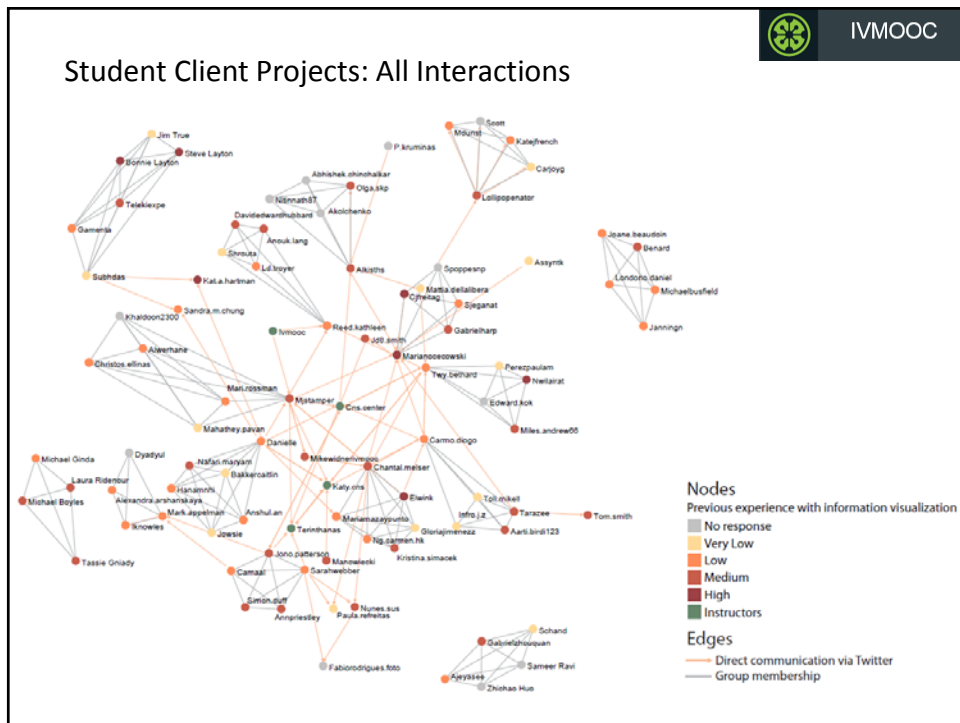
IVMOOC

Student Client Projects: All Interactions

Jim True
Bonnie Layton
Steve Layton
Telekiexpe
Gamenia
Subhdas
P.kruminas
Abhishek.chinchalkar
Nitinnath87
Olga.skp
Akolchenko
Davidedwardhubbard
Anouk.lang
Shrouta
Ld.kroyer
Alksths
Kat.a.hartman
Mounst
Scott
Katejfrench
Carjoyg
Lollipopenator
Joane.beaudoin
Benard
Londono.daniel
Michaelbusfield
Janningn
Spoppesnp
Assyntk
Mattia.dellalibera
Cjfreitag
Sjeganat
Gabrielharp
Sandra.m.chung
Khaldoon2300
Ivmooc
Reed.kathleen
Jd8.smith
Marianocecowski
Alwerhane
Christos.ellinas
Mari.rossman
Twy.bethard
Perezpaulam
Nwilairat
Edward.kok
Miles.andrew66
Mjstamper
Cns.center
Mahathey.pavan
Danielle
Carmo.diogo
Michael Ginda
Laura Ridenour
Michael Boyles
Dyadyul
Nafari.maryam
Hanamnhi
Bakkeroaitlin
Alexandra.arshanskaya
Mark.appelman
Iknowles
Anshul.an
Jowsie
Mikewidnervmooc
Chantal.melser
Elwink
Kaly.cns
Toli.mikell
Tarazee
Tom.smith
Infro.j.z
Aarti.birdi123
Terinthanas
Mariamazayounto
Gloriajimeneza
Ng.carmen.hk
Kristina.simacek
Tassie Gniady
Jono.patterson
Manowiecki
Camaal
Sarahwebber
Simon.duff
Annpriestley
Nunes.sus
Paula.refreitas
Fabiorodrigues.foto
Schand
Gabrielzhouquan
Sameer Ravi
Ajeyasee
Zhichao Huo

Nodes
Previous experience with information visualization
No response
Very Low
Low
Medium
High
Instructors
Edges
Direct communication via Twitter
Group membership